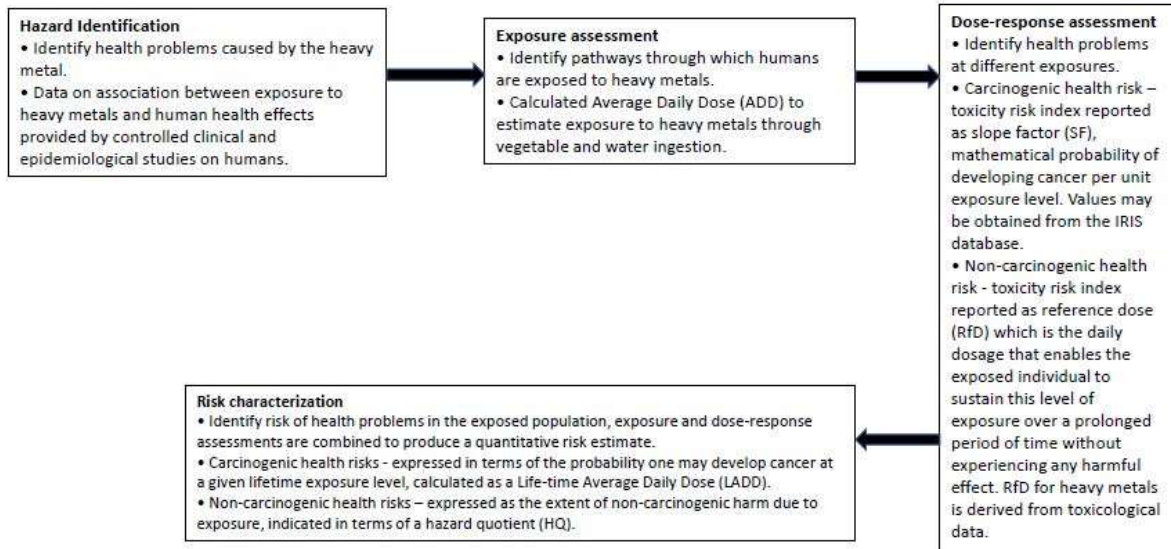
**Hazard Identification**
• Identify health problems caused by the heavy metal.
• Data on association between exposure to heavy metals and human health effects provided by controlled clinical and epidemiological studies on humans.

**Exposure assessment**
• Identify pathways through which humans are exposed to heavy metals.
• Calculated Average Daily Dose (ADD) to estimate exposure to heavy metals through vegetable and water ingestion.

**Dose-response assessment**
• Identify health problems at different exposures.
• Carcinogenic health risk – toxicity risk index reported as slope factor (SF), mathematical probability of developing cancer per unit exposure level. Values may be obtained from the IRIS database.
• Non-carcinogenic health risk - toxicity risk index reported as reference dose (RfD) which is the daily dosage that enables the exposed individual to sustain this level of exposure over a prolonged period of time without experiencing any harmful effect. RfD for heavy metals is derived from toxicological data.

**Risk characterization**
• Identify risk of health problems in the exposed population, exposure and dose-response assessments are combined to produce a quantitative risk estimate.
• Carcinogenic health risks - expressed in terms of the probability one may develop cancer at a given lifetime exposure level, calculated as a Life-time Average Daily Dose (LADD).
• Non-carcinogenic health risks – expressed as the extent of non-carcinogenic harm due to exposure, indicated in terms of a hazard quotient (HQ).